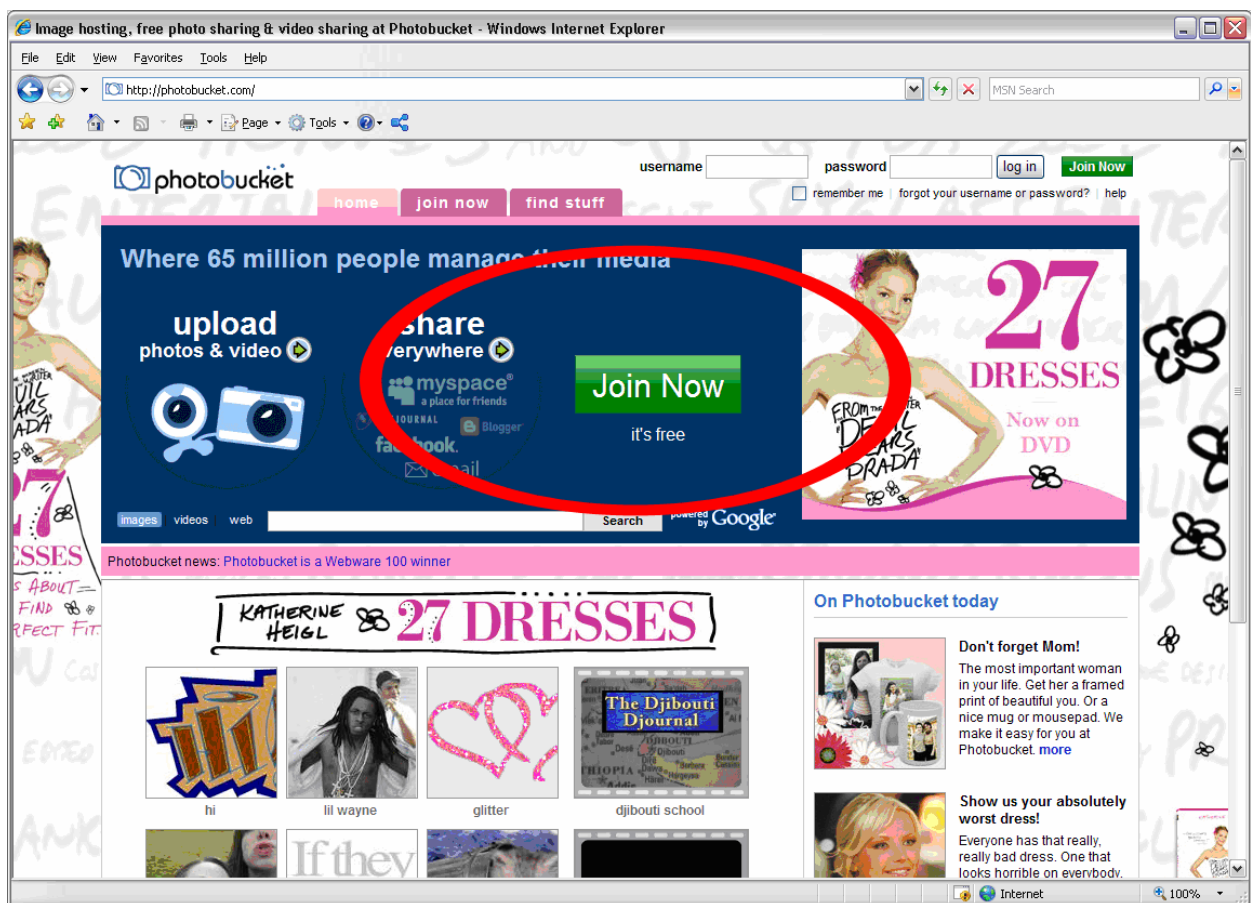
Image hosting, free photo sharing & video sharing at Photobucket - Windows Internet Explorer

File Edit View Favorites Tools Help

http://photobucket.com/

MSN Search

Page Tools

photobucket

username password log in Join Now

remember me forgot your username or password? help

home join now find stuff

Where 65 million people manage their media

upload photos & video

share everywhere

myspace a place for friends

JOURNAL

Blogger

facebook

email

Join Now

it's free

27 DRESSES

Now on DVD

FROM THE WRITER DEVIL WEARS PRADA

images videos web

Search

powered by Google

Photobucket news: Photobucket is a Webware 100 winner

KATHERINE HEIGL 27 DRESSES

The Djibouti Djournal

hi lil wayne glitter djibouti school

If they

On Photobucket today

Don't forget Mom!

The most important woman in your life. Get her a framed print of beautiful you. Or a nice mug or mousepad. We make it easy for you at Photobucket. more

Show us your absolutely worst dress!

Everyone has that really, really bad dress. One that looks horrible on everybody.

Internet

100%